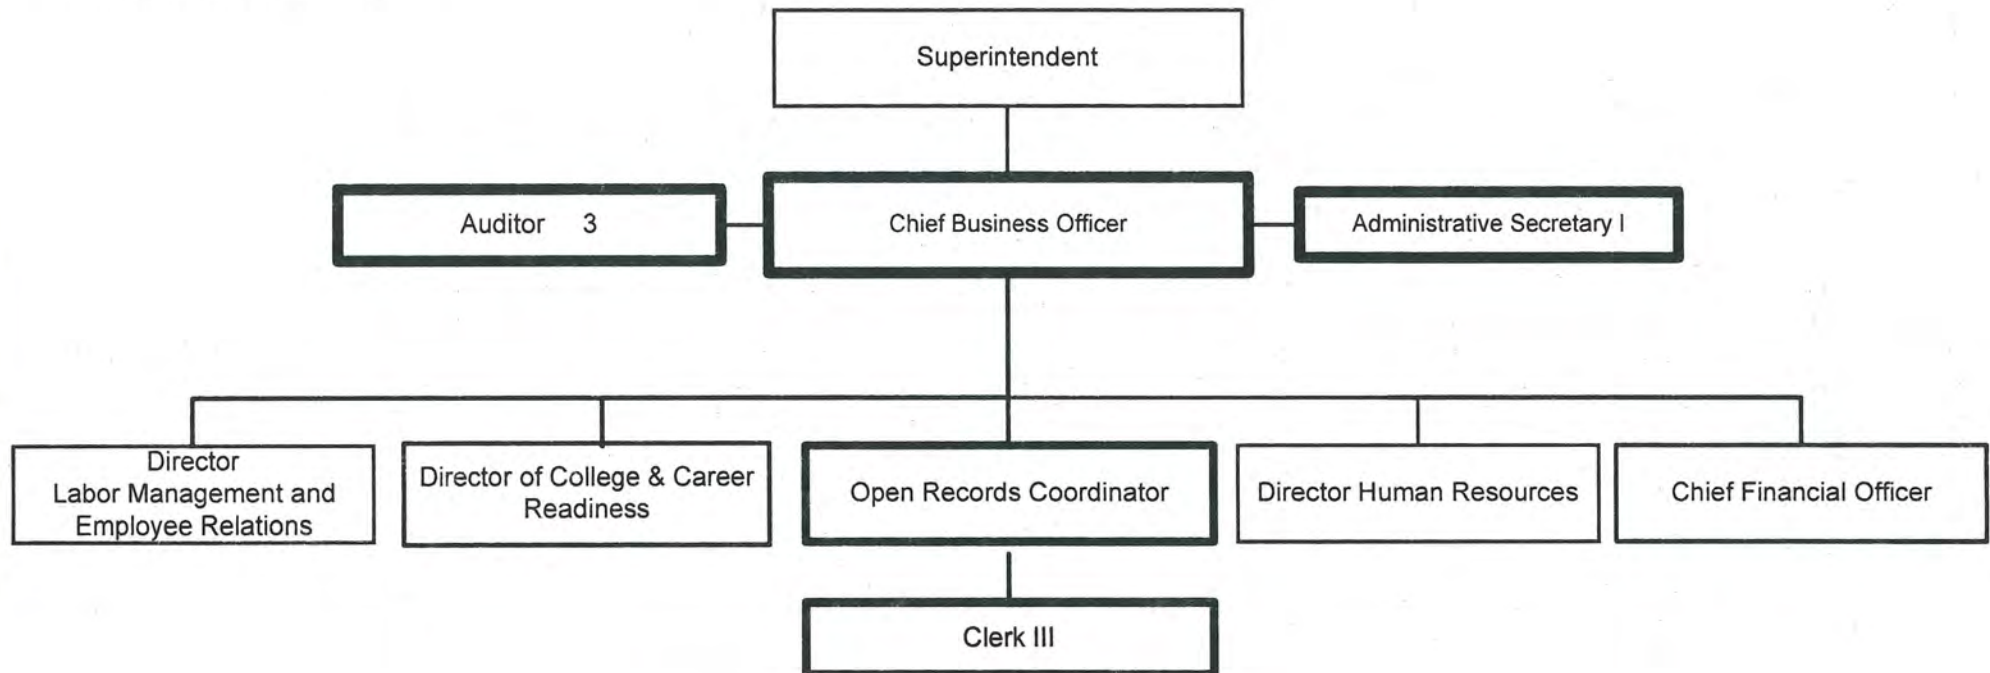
Superintendent

Auditor 3

Chief Business Officer

Administrative Secretary I

Director
Labor Management and
Employee Relations

Director of College & Career Readiness

Open Records Coordinator

Director Human Resources

Chief Financial Officer

Clerk III